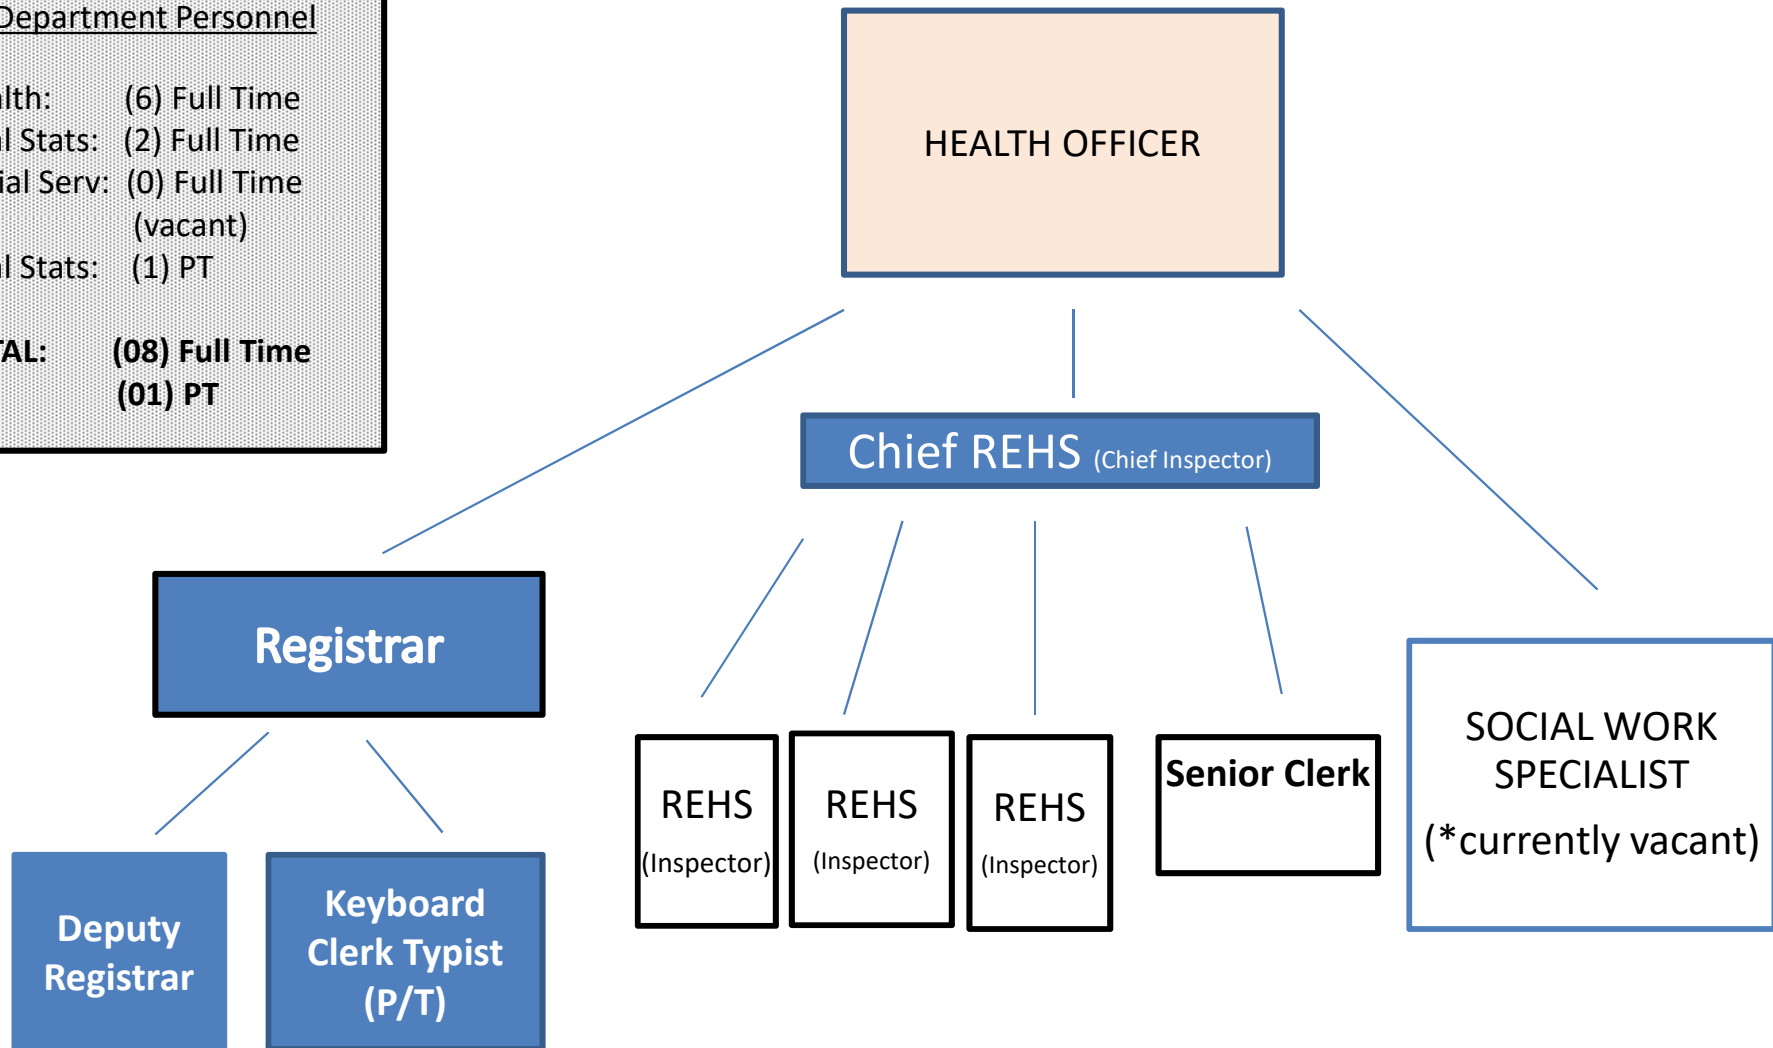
Department Personnel

lth: (6) Full Time
l Stats: (2) Full Time
ial Serv: (0) Full Time (vacant)
l Stats: (1) PT

AL: (08) Full Time
(01) PT

HEALTH OFFICER

Chief REHS (Chief Inspector)

Registrar

Deputy Registrar

Keyboard Clerk Typist (P/T)

REHS (Inspector)

REHS (Inspector)

REHS (Inspector)

Senior Clerk

SOCIAL WORK SPECIALIST
(*currently vacant)